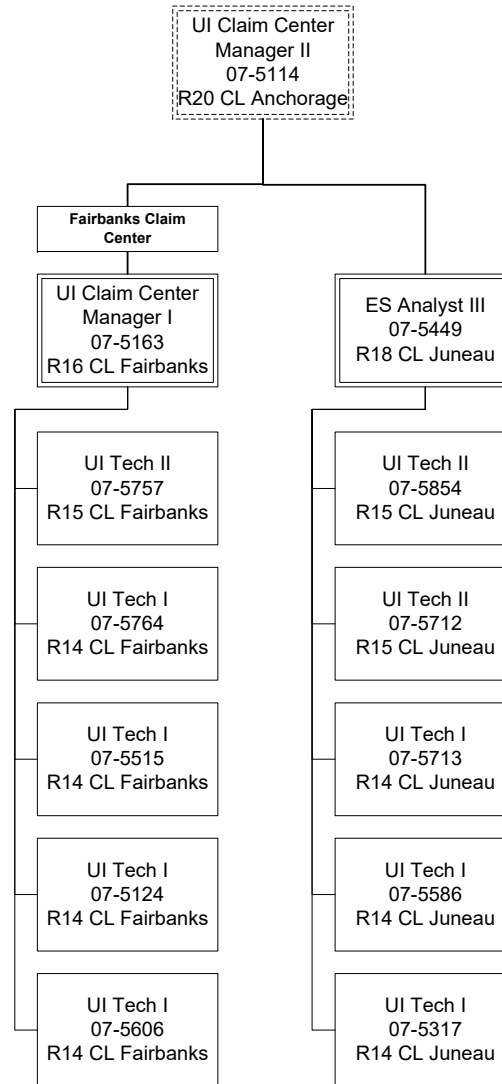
UI Claim Center Manager II
07-5114
R20 CL Anchorage

Fairbanks Claim Center

UI Claim Center Manager I
07-5163
R16 CL Fairbanks

UI Tech II
07-5757
R15 CL Fairbanks

UI Tech I
07-5764
R14 CL Fairbanks

UI Tech I
07-5515
R14 CL Fairbanks

UI Tech I
07-5124
R14 CL Fairbanks

UI Tech I
07-5606
R14 CL Fairbanks

ES Analyst III
07-5449
R18 CL Juneau

UI Tech II
07-5854
R15 CL Juneau

UI Tech II
07-5712
R15 CL Juneau

UI Tech I
07-5713
R14 CL Juneau

UI Tech I
07-5586
R14 CL Juneau

UI Tech I
07-5317
R14 CL Juneau